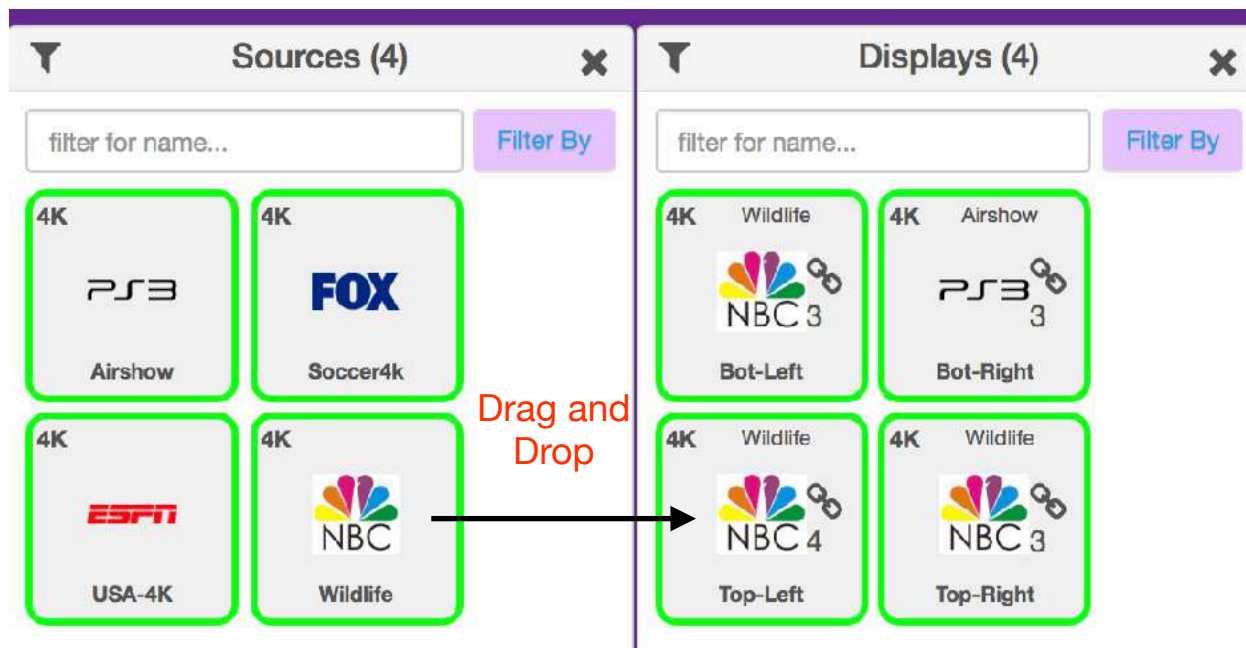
Sources (4)

filter for name...

Filter By

4K
PS3
Airshow

4K
FOX
Soccer4k

4K
ESPN
USA-4K

4K
NBC
Wildlife

Drag and Drop

Displays (4)

filter for name...

Filter By

4K Wildlife
NBC 3
Bot-Left

4K Airshow
PS3 3
Bot-Right

4K Wildlife
NBC 4
Top-Left

4K Wildlife
NBC 3
Top-Right